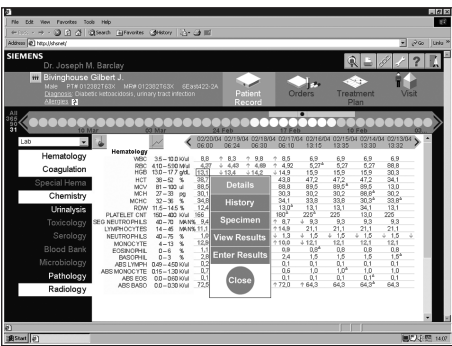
File Edit View Favorites Tools Help

Search Favorites History

Address http://siosel/

Go Links

SIEMENS

Dr. Joseph M. Barclay

Bivinghouse Gilbert J.

Male PT# 012362763X 0East422-2A

Diagnoses: Diabetic ketoacidosis, urinary tract infection

Allergies

Patient Record

Orders

Treatment Plan

Visit

Lab

Hematology

Coagulation

Special Hema

Chemistry

Urinalysis

Toxicology

Serology

Blood Bank

Microbiology

Pathology

Radiology

Hematology

| | | | 02/10/04 06:00 | 02/12/04 06:30 | 02/15/04 06:30 | 02/17/04 06:10 | 02/19/04 13:12 | 02/19/04 13:35 | 02/19/04 13:30 | 02/13/04 13:32 |
|---|---|---|---|---|---|---|---|---|---|---|
| WBC | 3.5 – 10.0 | K/ul | 8.8 | 8.3 | 9.8 | 8.6 | 6.9 | 6.9 | 6.9 | 6.9 |
| RBC | 4.10 – 5.50 | M/ul | 4.87 | 4.49 | 4.62 | 4.92 | 5.27 | 5.27 | 5.27 | 5.27 |
| HGB | 13.0 – 17.0 | g/dL | 13.1 | 13.4 | 14.2 | 14.9 | 15.9 | 15.9 | 15.9 | 15.9 |
| HCT | 38 – 52 | % | 38.7 | | | 43.8 | 47.2 | 47.2 | 47.2 | 34.1 |
| MCV | 81 – 100 | ul | 86.5 | | | 88.8 | 89.5 | 89.5 | 89.5 | 13.0 |
| MCH | 27 – 33 | pg | 30.1 | | | 30.3 | 30.2 | 30.2 | 30.2 | 30.2 |
| MCHC | 32 – 36 | % | 34.8 | | | 34.1 | 33.8 | 33.8 | 33.8 | 33.8 |
| RDW | 11.5 – 14.5 | % | 12.4 | | | 13.0 | 13.1 | 13.1 | 34.1 | 13.1 |
| PLATELET CNT | 150 – 400 | K/ul | 166 | | | 160 | 225 | 225 | 13.0 | 225 |
| SEG NEUTROPHILS | 40 – 70 | M/N% | 9.4 | | | 8.7 | 9.3 | 9.3 | 9.3 | 9.3 |
| LYMPHOCYTES | 14 – 45 | M/N% | 11.1 | | | 14.8 | 21.1 | 21.1 | 21.1 | 21.1 |
| NEUTROPHILS | 40 – 75 | % | 1.0 | | | 1.3 | 1.5 | 1.5 | 1.5 | 1.5 |
| MONOCYTE | 4 – 13 | % | 12.8 | | | 10.0 | 12.1 | 12.1 | 12.1 | 12.1 |
| EOSINOPHIL | 0 – 6 | % | 1.1 | | | 0.9 | 0.8 | 0.8 | 0.8 | 0.8 |
| BASOPHIL | 0 – 3 | % | 2.8 | | | 2.4 | 1.5 | 1.5 | 1.5 | 1.5 |
| ABS LYMPH | 0.6 – 4.50 | K/ul | 0.2 | | | 0.1 | 0.1 | 0.1 | 0.1 | 0.1 |
| ABS MONOCYTE | 0.15 – 1.30 | K/ul | 0.7 | | | 0.6 | 1.0 | 1.0 | 1.0 | 1.0 |
| ABS EOS | 0.0 – 0.60 | K/ul | 0.1 | | | 0.1 | 0.1 | 0.1 | 0.1 | 0.1 |
| ABS BASO | 0.0 – 0.30 | K/ul | 72.5 | | | 72.0 | 64.3 | 64.3 | 64.3 | 64.3 |

Details

History

Specimen

View Results

Enter Results

Close

Start

14:07